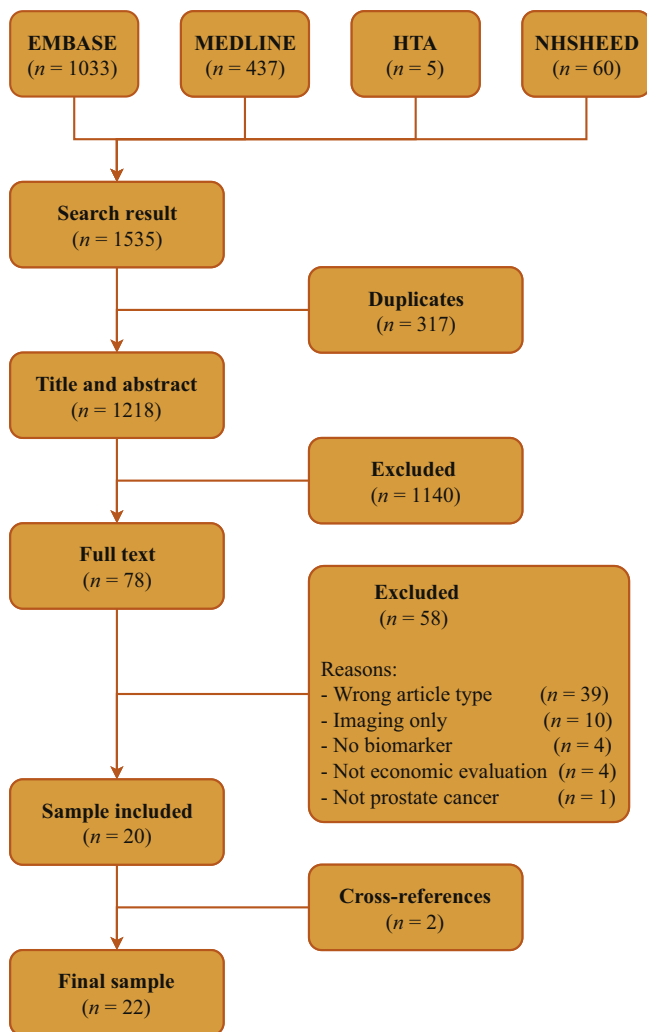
EMBASE
($n = 1033$)

MEDLINE
($n = 437$)

HTA
($n = 5$)

NHSHEED
($n = 60$)

Search result
($n = 1535$)

Duplicates
($n = 317$)

Title and abstract
($n = 1218$)

Excluded
($n = 1140$)

Full text
($n = 78$)

Excluded
($n = 58$)

Reasons:
- Wrong article type ($n = 39$)
- Imaging only ($n = 10$)
- No biomarker ($n = 4$)
- Not economic evaluation ($n = 4$)
- Not prostate cancer ($n = 1$)

Sample included
($n = 20$)

Cross-references
($n = 2$)

Final sample
($n = 22$)